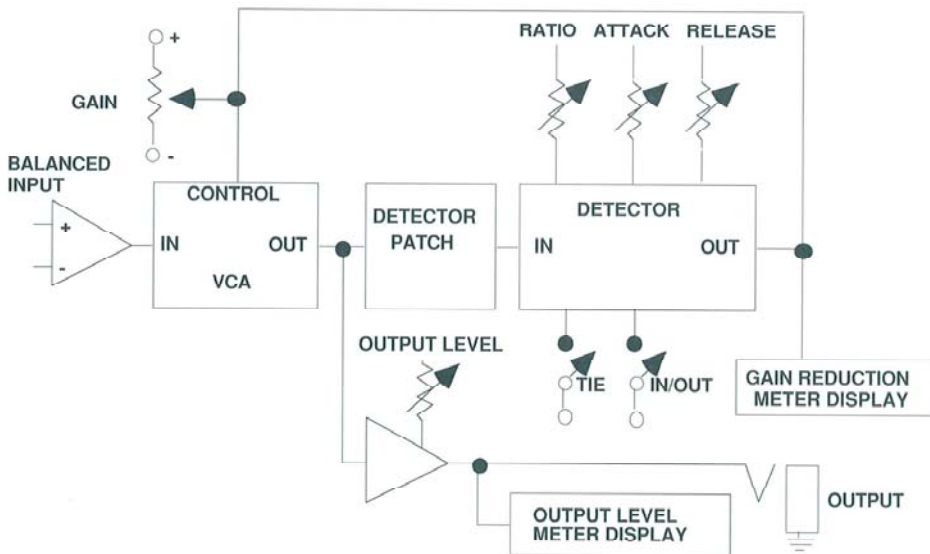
RATIO ATTACK RELEASE

+

GAIN

-

BALANCED INPUT

+

-

CONTROL

IN

OUT

VCA

DETECTOR PATCH

DETECTOR

IN

OUT

OUTPUT LEVEL

TIE

IN/OUT

GAIN REDUCTION METER DISPLAY

OUTPUT LEVEL METER DISPLAY

OUTPUT